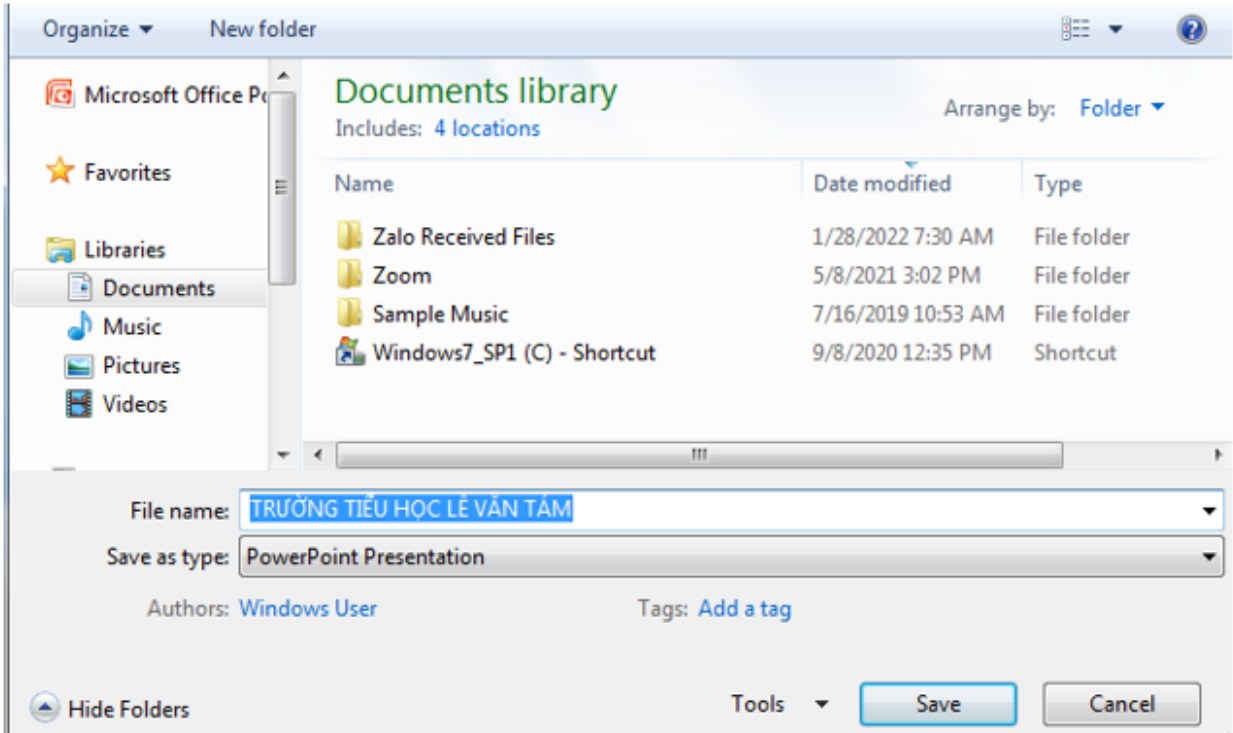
Organize ▾ New folder

Microsoft Office Po

Favorites

Libraries
Documents
Music
Pictures
Videos

Documents library
Includes: 4 locations

Arrange by: Folder ▾

| Name | Date modified | Type |
|---|---|---|
| Zalo Received Files | 1/28/2022 7:30 AM | File folder |
| Zoom | 5/8/2021 3:02 PM | File folder |
| Sample Music | 7/16/2019 10:53 AM | File folder |
| Windows7_SP1 (C) - Shortcut | 9/8/2020 12:35 PM | Shortcut |

File name: TRƯỜNG TIỂU HỌC LÊ VĂN TÁM
Save as type: PowerPoint Presentation

Authors: Windows User
Tags: Add a tag

Hide Folders
Tools ▾
Save
Cancel